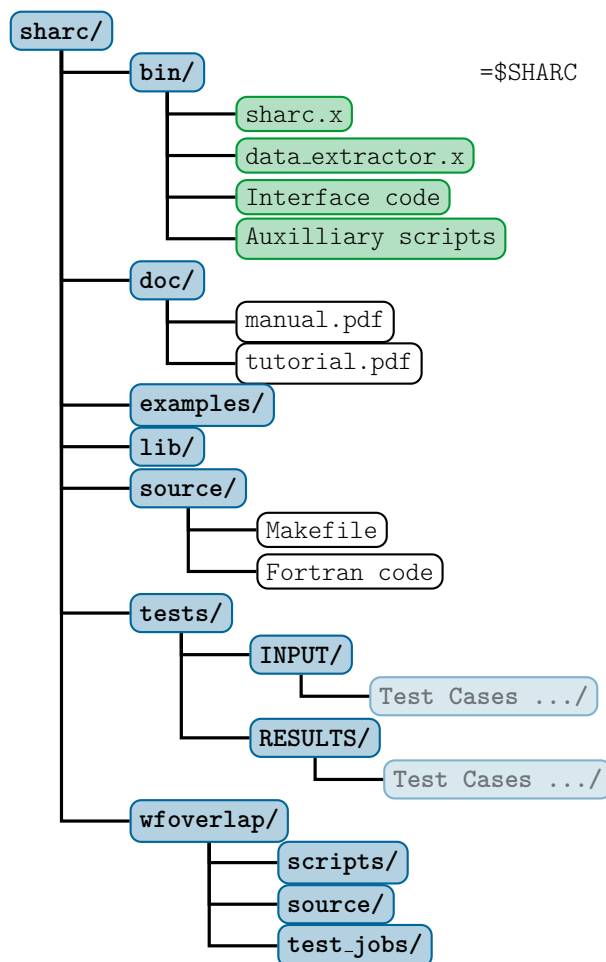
sharc/
bin/
=\$SHARC
sharc.x
data_extractor.x
Interface code
Auxilliary scripts
doc/
manual.pdf
tutorial.pdf
examples/
lib/
source/
Makefile
Fortran code
tests/
INPUT/
Test Cases .../
RESULTS/
Test Cases .../
wfoverlap/
scripts/
source/
test_jobs/